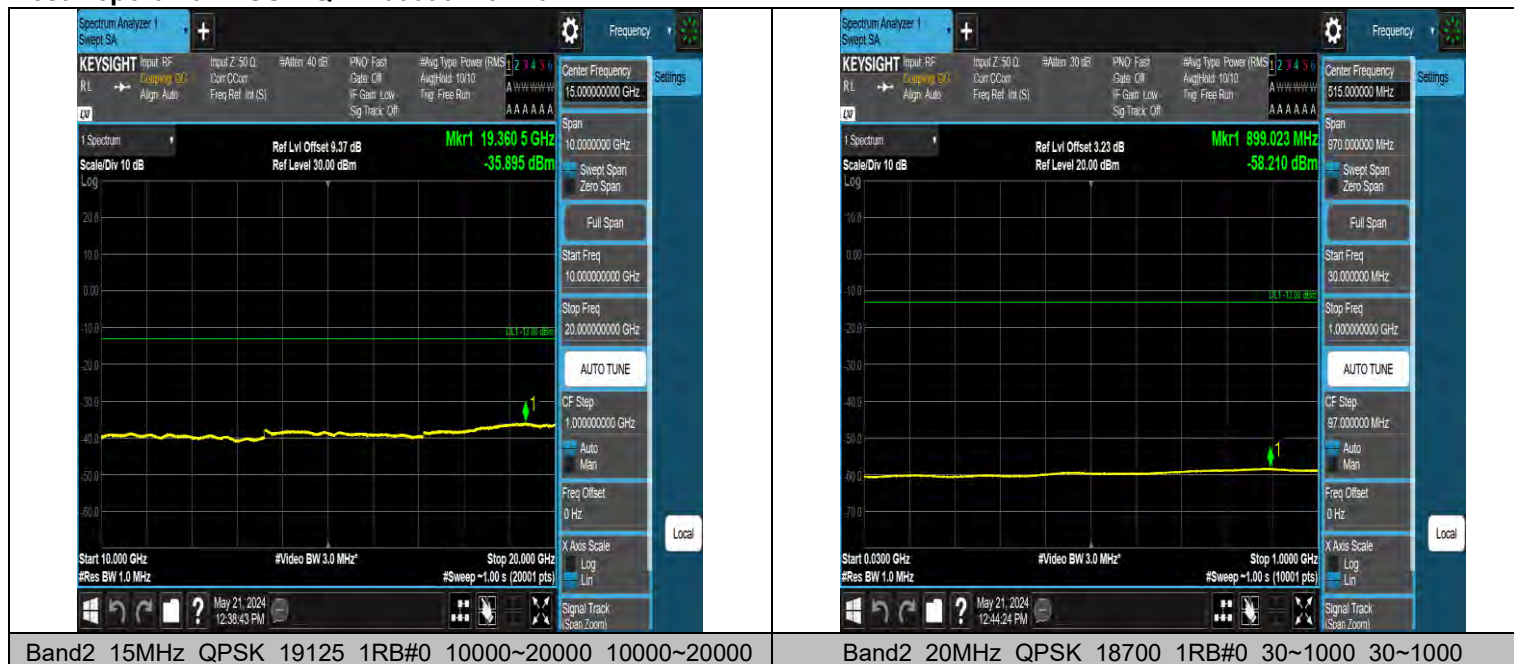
Spectrum Analyzer 1 Swept SA

Frequency

KEYSIGHT Input: RF Coupling: DC Align: Auto

Input Z: 50 Ω Corr CCorr Freq Ref: Int (S)

#Atten: 40 dB

PNO: Fast Gate: Off IF Gain: Low Sig Track: Off

#Avg Type: Power (RMS) Avg|Hold: 10/10 Trig: Free Run

1 2 3 4 5 6
A WWWWW
A A A A A A

Center Frequency 15.000000000 GHz

Settings

1 Spectrum

Scale/Div 10 dB

Log

Ref Lvl Offset 9.37 dB
Ref Level 30.00 dBm

Mkr1 19.360 5 GHz
-35.895 dBm

Span 10.0000000 GHz

Swept Span
Zero Span

Full Span

Start Freq 10.000000000 GHz

Stop Freq 20.000000000 GHz

AUTO TUNE

CF Step 1.000000000 GHz

Auto
Man

Freq Offset 0 Hz

X Axis Scale
Log
Lin

Signal Track (Span Zoom)

Local

20.0
10.0
0.00
-10.0
-20.0
-30.0
-40.0
-50.0
-60.0

DL1 -13.00 dBm

1

Start 10.000 GHz
#Res BW 1.0 MHz

#Video BW 3.0 MHz*

Stop 20.000 GHz
#Sweep ~1.00 s (20001 pts)

May 21, 2024 12:38:43 PM

Spectrum Analyzer 1 Swept SA

Frequency

KEYSIGHT Input: RF Coupling: DC Align: Auto

Input Z: 50 Ω Corr CCorr Freq Ref: Int (S)

#Atten: 30 dB

PNO: Fast Gate: Off IF Gain: Low Sig Track: Off

#Avg Type: Power (RMS) Avg|Hold: 10/10 Trig: Free Run

1 2 3 4 5 6
A WWWWW
A A A A A A

Center Frequency 515.000000 MHz

Settings

1 Spectrum

Scale/Div 10 dB

Log

Ref Lvl Offset 3.23 dB
Ref Level 20.00 dBm

Mkr1 899.023 MHz
-58.210 dBm

Span 970.000000 MHz

Swept Span
Zero Span

Full Span

Start Freq 30.000000 MHz

Stop Freq 1.000000000 GHz

AUTO TUNE

CF Step 97.000000 MHz

Auto
Man

Freq Offset 0 Hz

X Axis Scale
Log
Lin

Signal Track (Span Zoom)

Local

10.0
0.00
-10.0
-20.0
-30.0
-40.0
-50.0
-60.0
-70.0

DL1 -13.00 dBm

1

Start 0.0300 GHz
#Res BW 1.0 MHz

#Video BW 3.0 MHz*

Stop 1.0000 GHz
#Sweep ~1.00 s (10001 pts)

May 21, 2024 12:44:24 PM

| Band2 15MHz QPSK 19125 1RB#0 10000~20000 10000~20000 | Band2 20MHz QPSK 18700 1RB#0 30~1000 30~1000 |
|---|---|